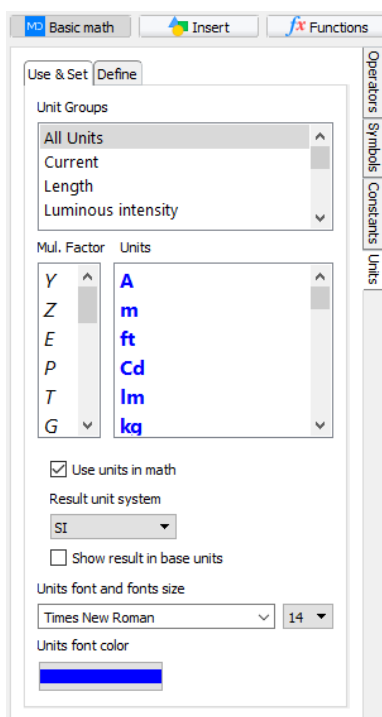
MD Basic math
Insert
$fx$ Functions

Use & Set
Define

Unit Groups
All Units
Current
Length
Luminous intensity

Mul. Factor
Y
Z
E
P
T
G

Units
A
m
ft
Cd
lm
kg

Use units in math
Result unit system
SI
Show result in base units
Units font and fonts size
Times New Roman
14
Units font color

Operators
Symbols
Constants
Units